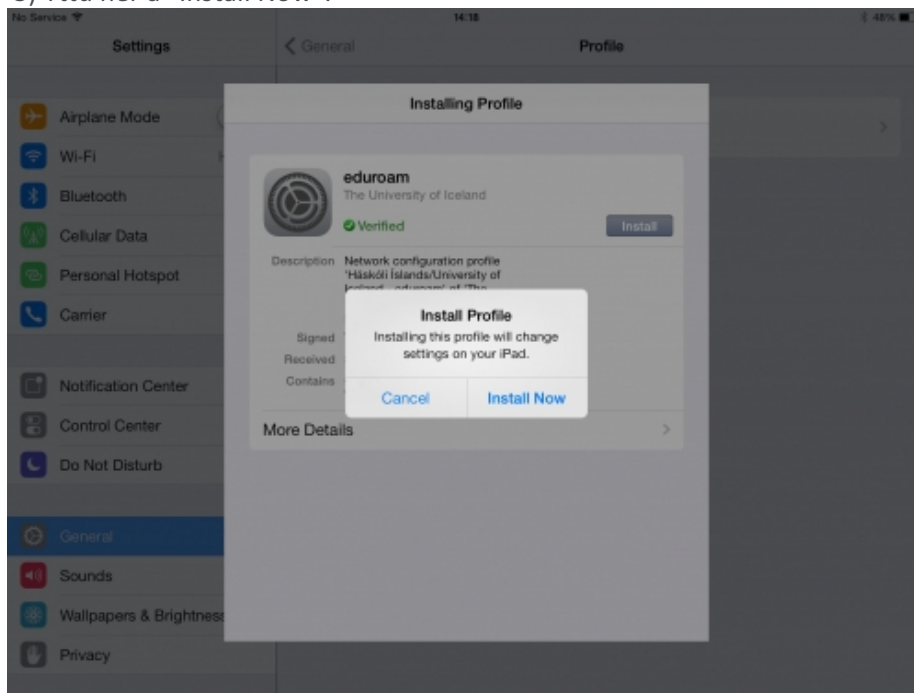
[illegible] "Install Now".

No Service
14:18
48%

Settings
General
Profile

Airplane Mode
Wi-Fi
Bluetooth
Cellular Data
Personal Hotspot
Carrier

Notification Center
Control Center
Do Not Disturb

General
Sounds
Wallpapers & Brightness
Privacy

Installing Profile

eduroam
The University of Iceland
Verified
Install

Description Network configuration profile 'Háskóli Íslands/University of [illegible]

Signed
Received
Contains

Install Profile
Installing this profile will change settings on your iPad.
Cancel
Install Now

More Details